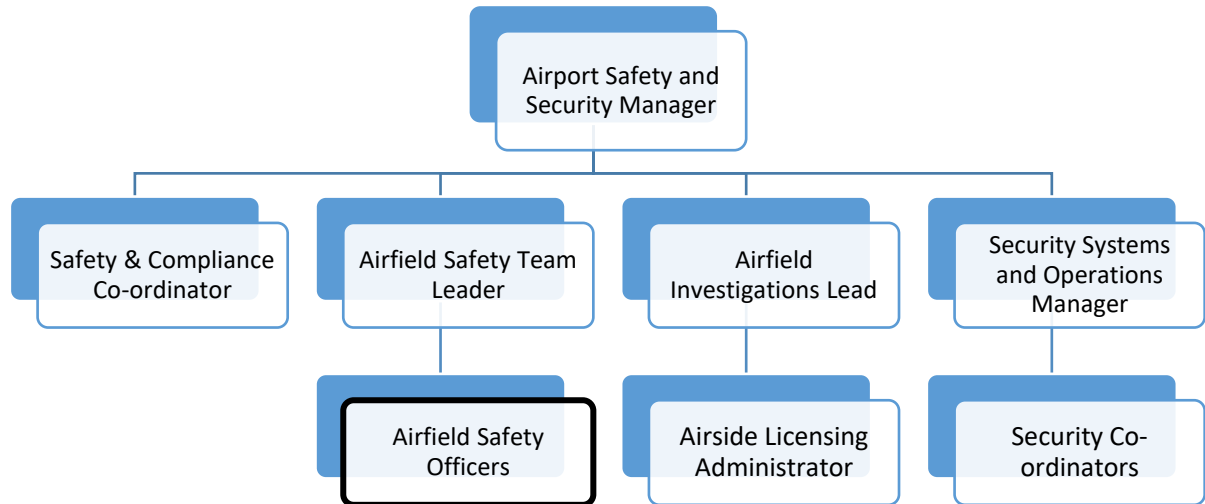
Airport Safety and Security Manager

Safety & Compliance Co-ordinator

Airfield Safety Team Leader

Airfield Investigations Lead

Security Systems and Operations Manager

Airfield Safety Officers

Airside Licensing Administrator

Security Co-ordinators